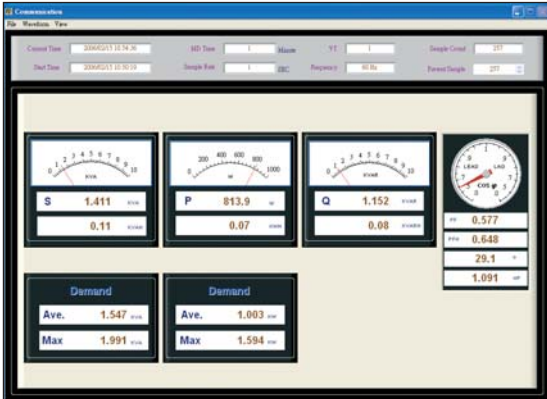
Communication

File Waveform View

Current Time 2006/02/15 10:54:36
Start Time 2006/02/15 10:50:10
MD Time 1 Minute
Sample Rate 1 SEC
VT 1
Frequency 60 Hz
Sample Count 257
Record Sample 257

0 1 2 3 4 5 6 7 8 9 10
KVA
S 1.411 KVA
0.11 KVAH

200 400 600 800
0 1000
W
P 813.9 W
0.07 KWH

0 1 2 3 4 5 6 7 8 9 10
KVAR
Q 1.152 KVAR
0.08 KVARH

LEAD LAG
COS φ
PF 0.577
PPF 0.648
29.1 °
1.091 rad

Demand
Ave. 1.547 KVA
Max 1.991 KVA

Demand
Ave. 1.003 KW
Max 1.594 KW